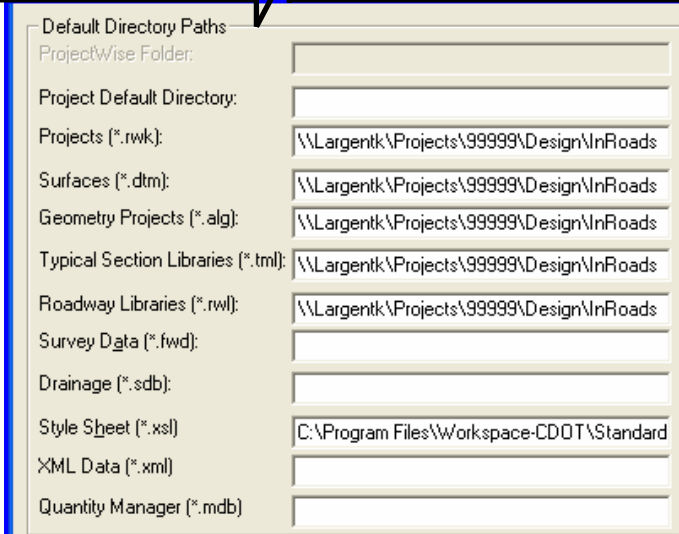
Default Directory Paths

ProjectWise Folder:

Project Default Directory:

Projects (*.rwk): \\Largentk\Projects\99999\Design\InRoads

Surfaces (*.dtm): \\Largentk\Projects\99999\Design\InRoads

Geometry Projects (*.alg): \\Largentk\Projects\99999\Design\InRoads

Typical Section Libraries (*.tml): \\Largentk\Projects\99999\Design\InRoads

Roadway Libraries (*.rwl): \\Largentk\Projects\99999\Design\InRoads

Survey Data (*.fwd):

Drainage (*.sdb):

Style Sheet (*.xsl) C:\Program Files\Workspace-CDOT\Standard

XML Data (*.xml)

Quantity Manager (*.mdb)